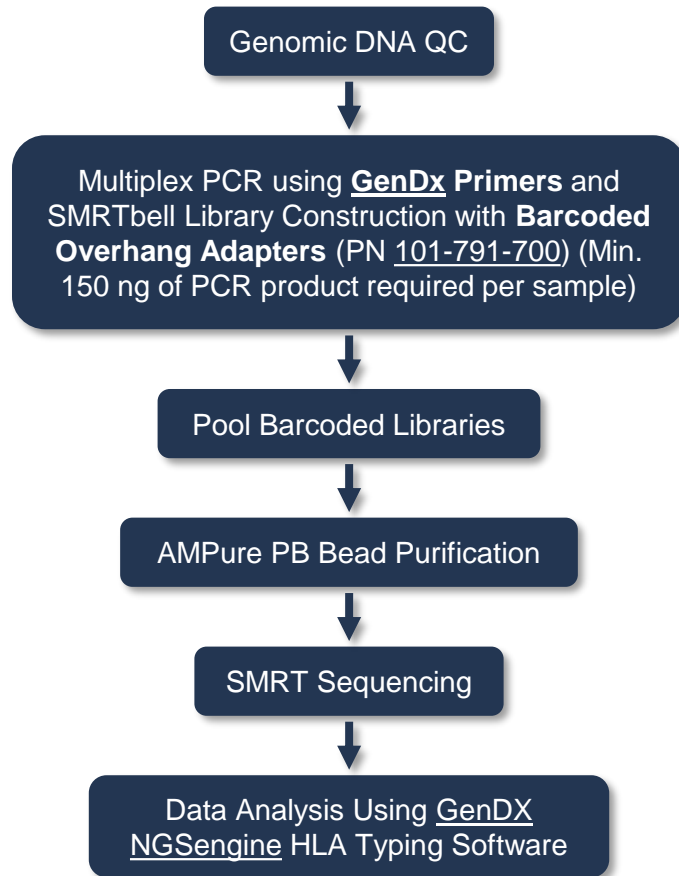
Genomic DNA QC

Multiplex PCR using GenDx Primers and SMRTbell Library Construction with Barcoded Overhang Adapters (PN 101-791-700) (Min. 150 ng of PCR product required per sample)

Pool Barcoded Libraries

AMPure PB Bead Purification

SMRT Sequencing

Data Analysis Using GenDX NGSengine HLA Typing Software